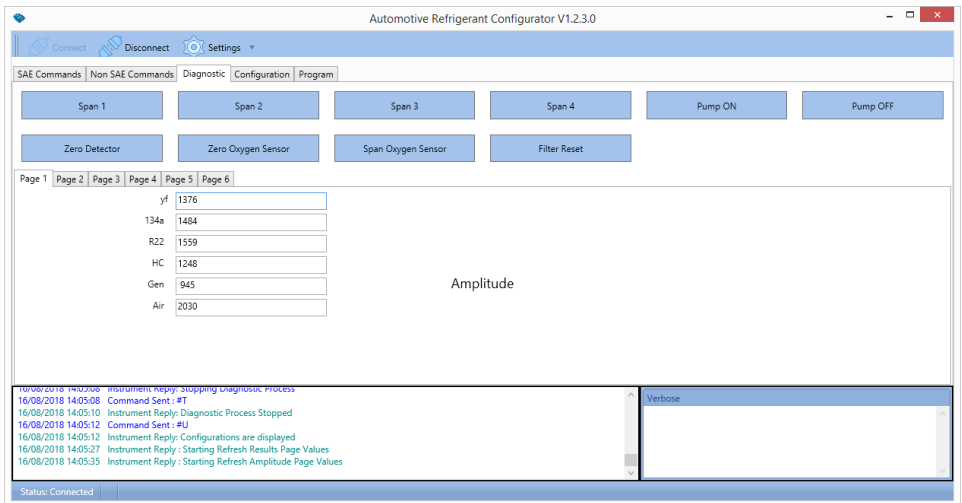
Automotive Refrigerant Configurator V1.2.3.0

Connect Disconnect Settings

SAE Commands Non SAE Commands Diagnostic Configuration Program

Span 1 Span 2 Span 3 Span 4 Pump ON Pump OFF

Zero Detector Zero Oxygen Sensor Span Oxygen Sensor Filter Reset

Page 1 Page 2 Page 3 Page 4 Page 5 Page 6

| | |
|---|---|
| yf | 1376 |
| 134a | 1484 |
| R22 | 1559 |
| HC | 1248 |
| Gen | 945 |
| Air | 2030 |

Amplitude

16/08/2018 14:05:08 Instrument Reply: Stopping Diagnostic Process
16/08/2018 14:05:08 Command Sent : #T
16/08/2018 14:05:10 Instrument Reply: Diagnostic Process Stopped
16/08/2018 14:05:12 Command Sent : #U
16/08/2018 14:05:12 Instrument Reply: Configurations are displayed
16/08/2018 14:05:27 Instrument Reply : Starting Refresh Results Page Values
16/08/2018 14:05:35 Instrument Reply : Starting Refresh Amplitude Page Values

Verbose

Status: Connected